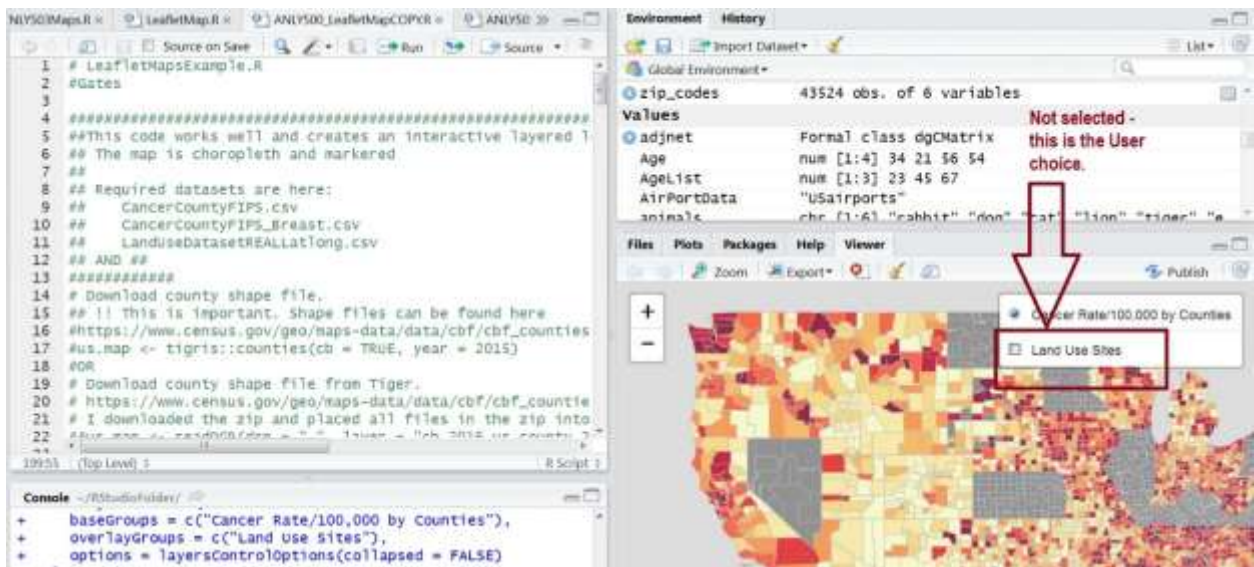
NLY503Maps.R × LeafletMap.R × ANLY500_LeafletMapCOPY.R × ANLY50 »

Source on Save Run Source

1 # LeafletMapsExample.R
2 #Gates
3
4 ##########################################################
5 ##This code works well and creates an interactive layered l
6 ## The map is choropleth and markered
7 ##
8 ## Required datasets are here:
9 ## CancerCountyFIPS.csv
10 ## CancerCountyFIPS_Breast.csv
11 ## LandUseDatasetREALLatlong.csv
12 ## AND ##
13 ############
14 # Download county shape file.
15 ## !! This is important. Shape files can be found here
16 #https://www.census.gov/geo/maps-data/data/cbf/cbf_counties
17 #us.map <- tigris::counties(cb = TRUE, year = 2015)
18 #OR
19 # Download county shape file from Tiger.
20 # https://www.census.gov/geo/maps-data/data/cbf/cbf_countie
21 # I downloaded the zip and placed all files in the zip into
22 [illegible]

199:55 (Top Level) R Script

Console ~/RStudioFolder/

+ baseGroups = c("Cancer Rate/100,000 by Counties"),
+ overlayGroups = c("Land Use Sites"),
+ options = layersControlOptions(collapsed = FALSE)

Environment History

Import Dataset List

Global Environment

zip_codes 43524 obs. of 6 variables

Values

adjnet Formal class dgCMatrix
Age num [1:4] 34 21 56 54
AgeList num [1:3] 23 45 67
AirPortData "USairports"
animals chr [1:6] "rabbit" "dog" "cat" "lion" "tiger" "e

Not selected - this is the User choice.

Files Plots Packages Help Viewer

Zoom Export Publish

+
−

Cancer Rate/100,000 by Counties

Land Use Sites